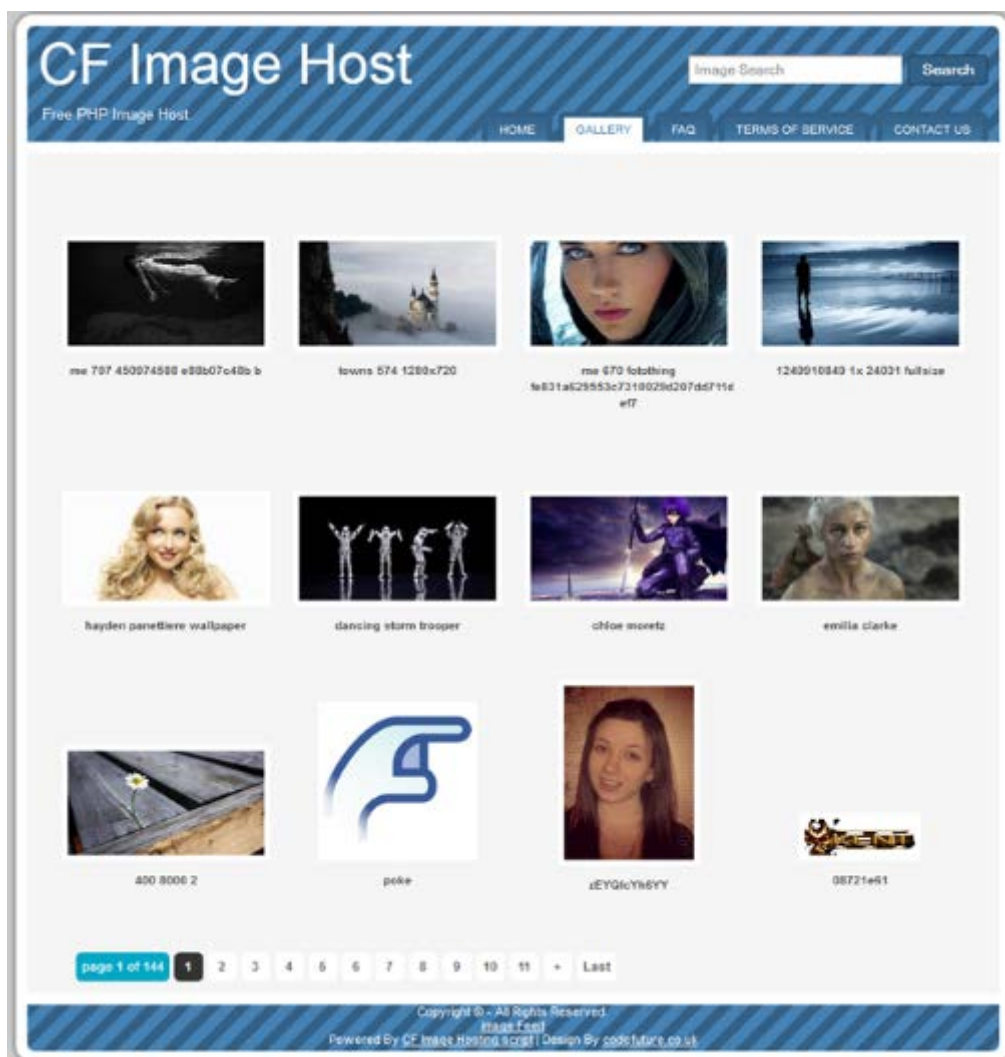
CF Image Host

Free PHP Image Host

Image Search

Search

HOME GALLERY FAQ TERMS OF SERVICE CONTACT US

me 797 450074588 e88b07c48b b

towns 574 1280x720

me 670 fotothing fe831a629553c7310029d207dd711def7

1249910849 1x 24031 fullsize

hayden panettiere wallpaper

dancing storm trooper

chloe moretz

emilia clarke

400 8006 2

poke

zEYGlcYk6YY

08721e61

page 1 of 144 1 2 3 4 5 6 7 8 9 10 11 » Last

Copyright © - All Rights Reserved.
Image Feed
Powered By CF Image Hosting script | Design By codefuture.co.uk